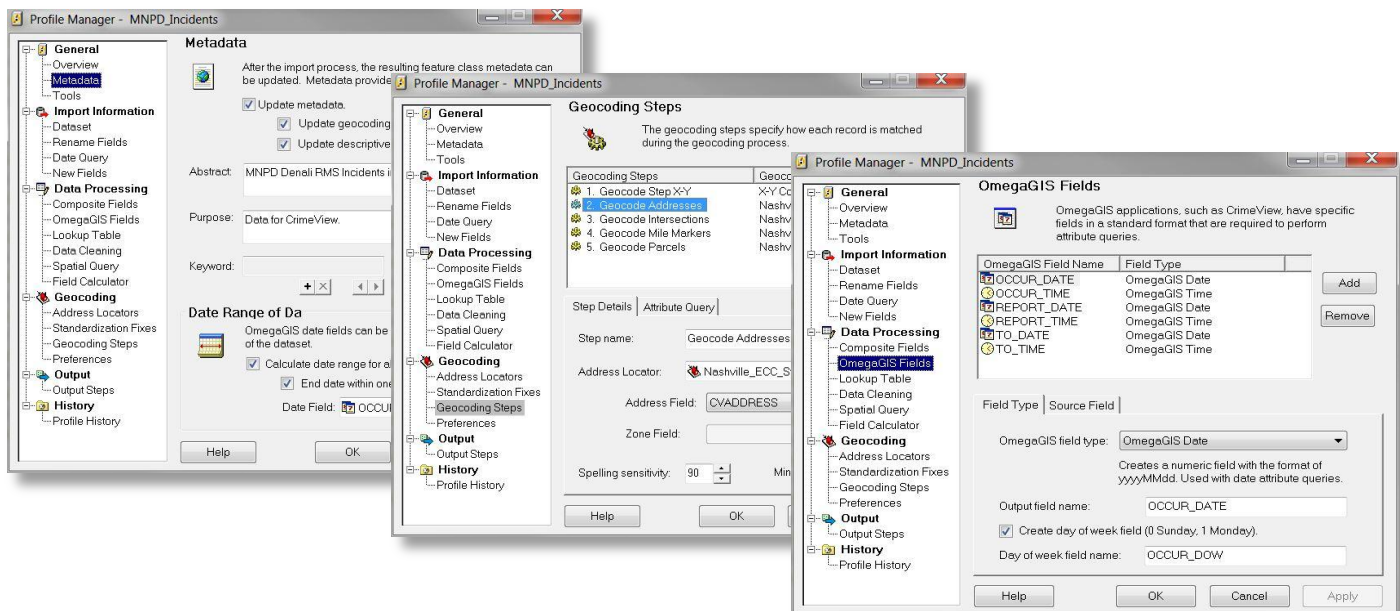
Profile Manager - MNPD_Incidents

General
Overview
Metadata
Tools
Import Information
Dataset
Rename Fields
Date Query
New Fields
Data Processing
Composite Fields
OmegaGIS Fields
Lookup Table
Data Cleaning
Spatial Query
Field Calculator
Geocoding
Address Locators
Standardization Fixes
Geocoding Steps
Preferences
Output
Output Steps
History
Profile History

Metadata

After the import process, the resulting feature class metadata can be updated. Metadata provide

Update metadata.
Update geocoding
Update descriptive

Abstract: MNPD Denali RMS Incidents i

Purpose: Data for CrimeView.

Keyword:

Date Range of Da

OmegaGIS date fields can be of the dataset.

Calculate date range for a
End date within one

Date Field: OCCUI

Help
OK

Profile Manager - MNPD_Incidents

General
Overview
Metadata
Tools
Import Information
Dataset
Rename Fields
Date Query
New Fields
Data Processing
Composite Fields
OmegaGIS Fields
Lookup Table
Data Cleaning
Spatial Query
Field Calculator
Geocoding
Address Locators
Standardization Fixes
Geocoding Steps
Preferences
Output
Output Steps
History
Profile History

Geocoding Steps

The geocoding steps specify how each record is matched during the geocoding process.

| Geocoding Steps | Geocc |
|---|---|
| 1. Geocode Step X-Y | X-Y Cc |
| 2. Geocode Addresses | Nashv |
| 3. Geocode Intersections | Nashv |
| 4. Geocode Mile Markers | Nashv |
| 5. Geocode Parcels | Nashv |

Step Details | Attribute Query

Step name: Geocode Addresses

Address Locator: Nashville_ECC_S

Address Field: CVADDRESS

Zone Field:

Spelling sensitivity: 90

Min

Help
OK

Profile Manager - MNPD_Incidents

General
Overview
Metadata
Tools
Import Information
Dataset
Rename Fields
Date Query
New Fields
Data Processing
Composite Fields
OmegaGIS Fields
Lookup Table
Data Cleaning
Spatial Query
Field Calculator
Geocoding
Address Locators
Standardization Fixes
Geocoding Steps
Preferences
Output
Output Steps
History
Profile History

OmegaGIS Fields

OmegaGIS applications, such as CrimeView, have specific fields in a standard format that are required to perform attribute queries.

| OmegaGIS Field Name | Field Type |
|---|---|
| OCCUR_DATE | OmegaGIS Date |
| OCCUR_TIME | OmegaGIS Time |
| REPORT_DATE | OmegaGIS Date |
| REPORT_TIME | OmegaGIS Time |
| TO_DATE | OmegaGIS Date |
| TO_TIME | OmegaGIS Time |

Add
Remove

Field Type | Source Field

OmegaGIS field type: OmegaGIS Date

Creates a numeric field with the format of yyyyMMdd. Used with date attribute queries.

Output field name: OCCUR_DATE

Create day of week field (0 Sunday, 1 Monday).

Day of week field name: OCCUR_DOW

Help
OK
Cancel
Apply